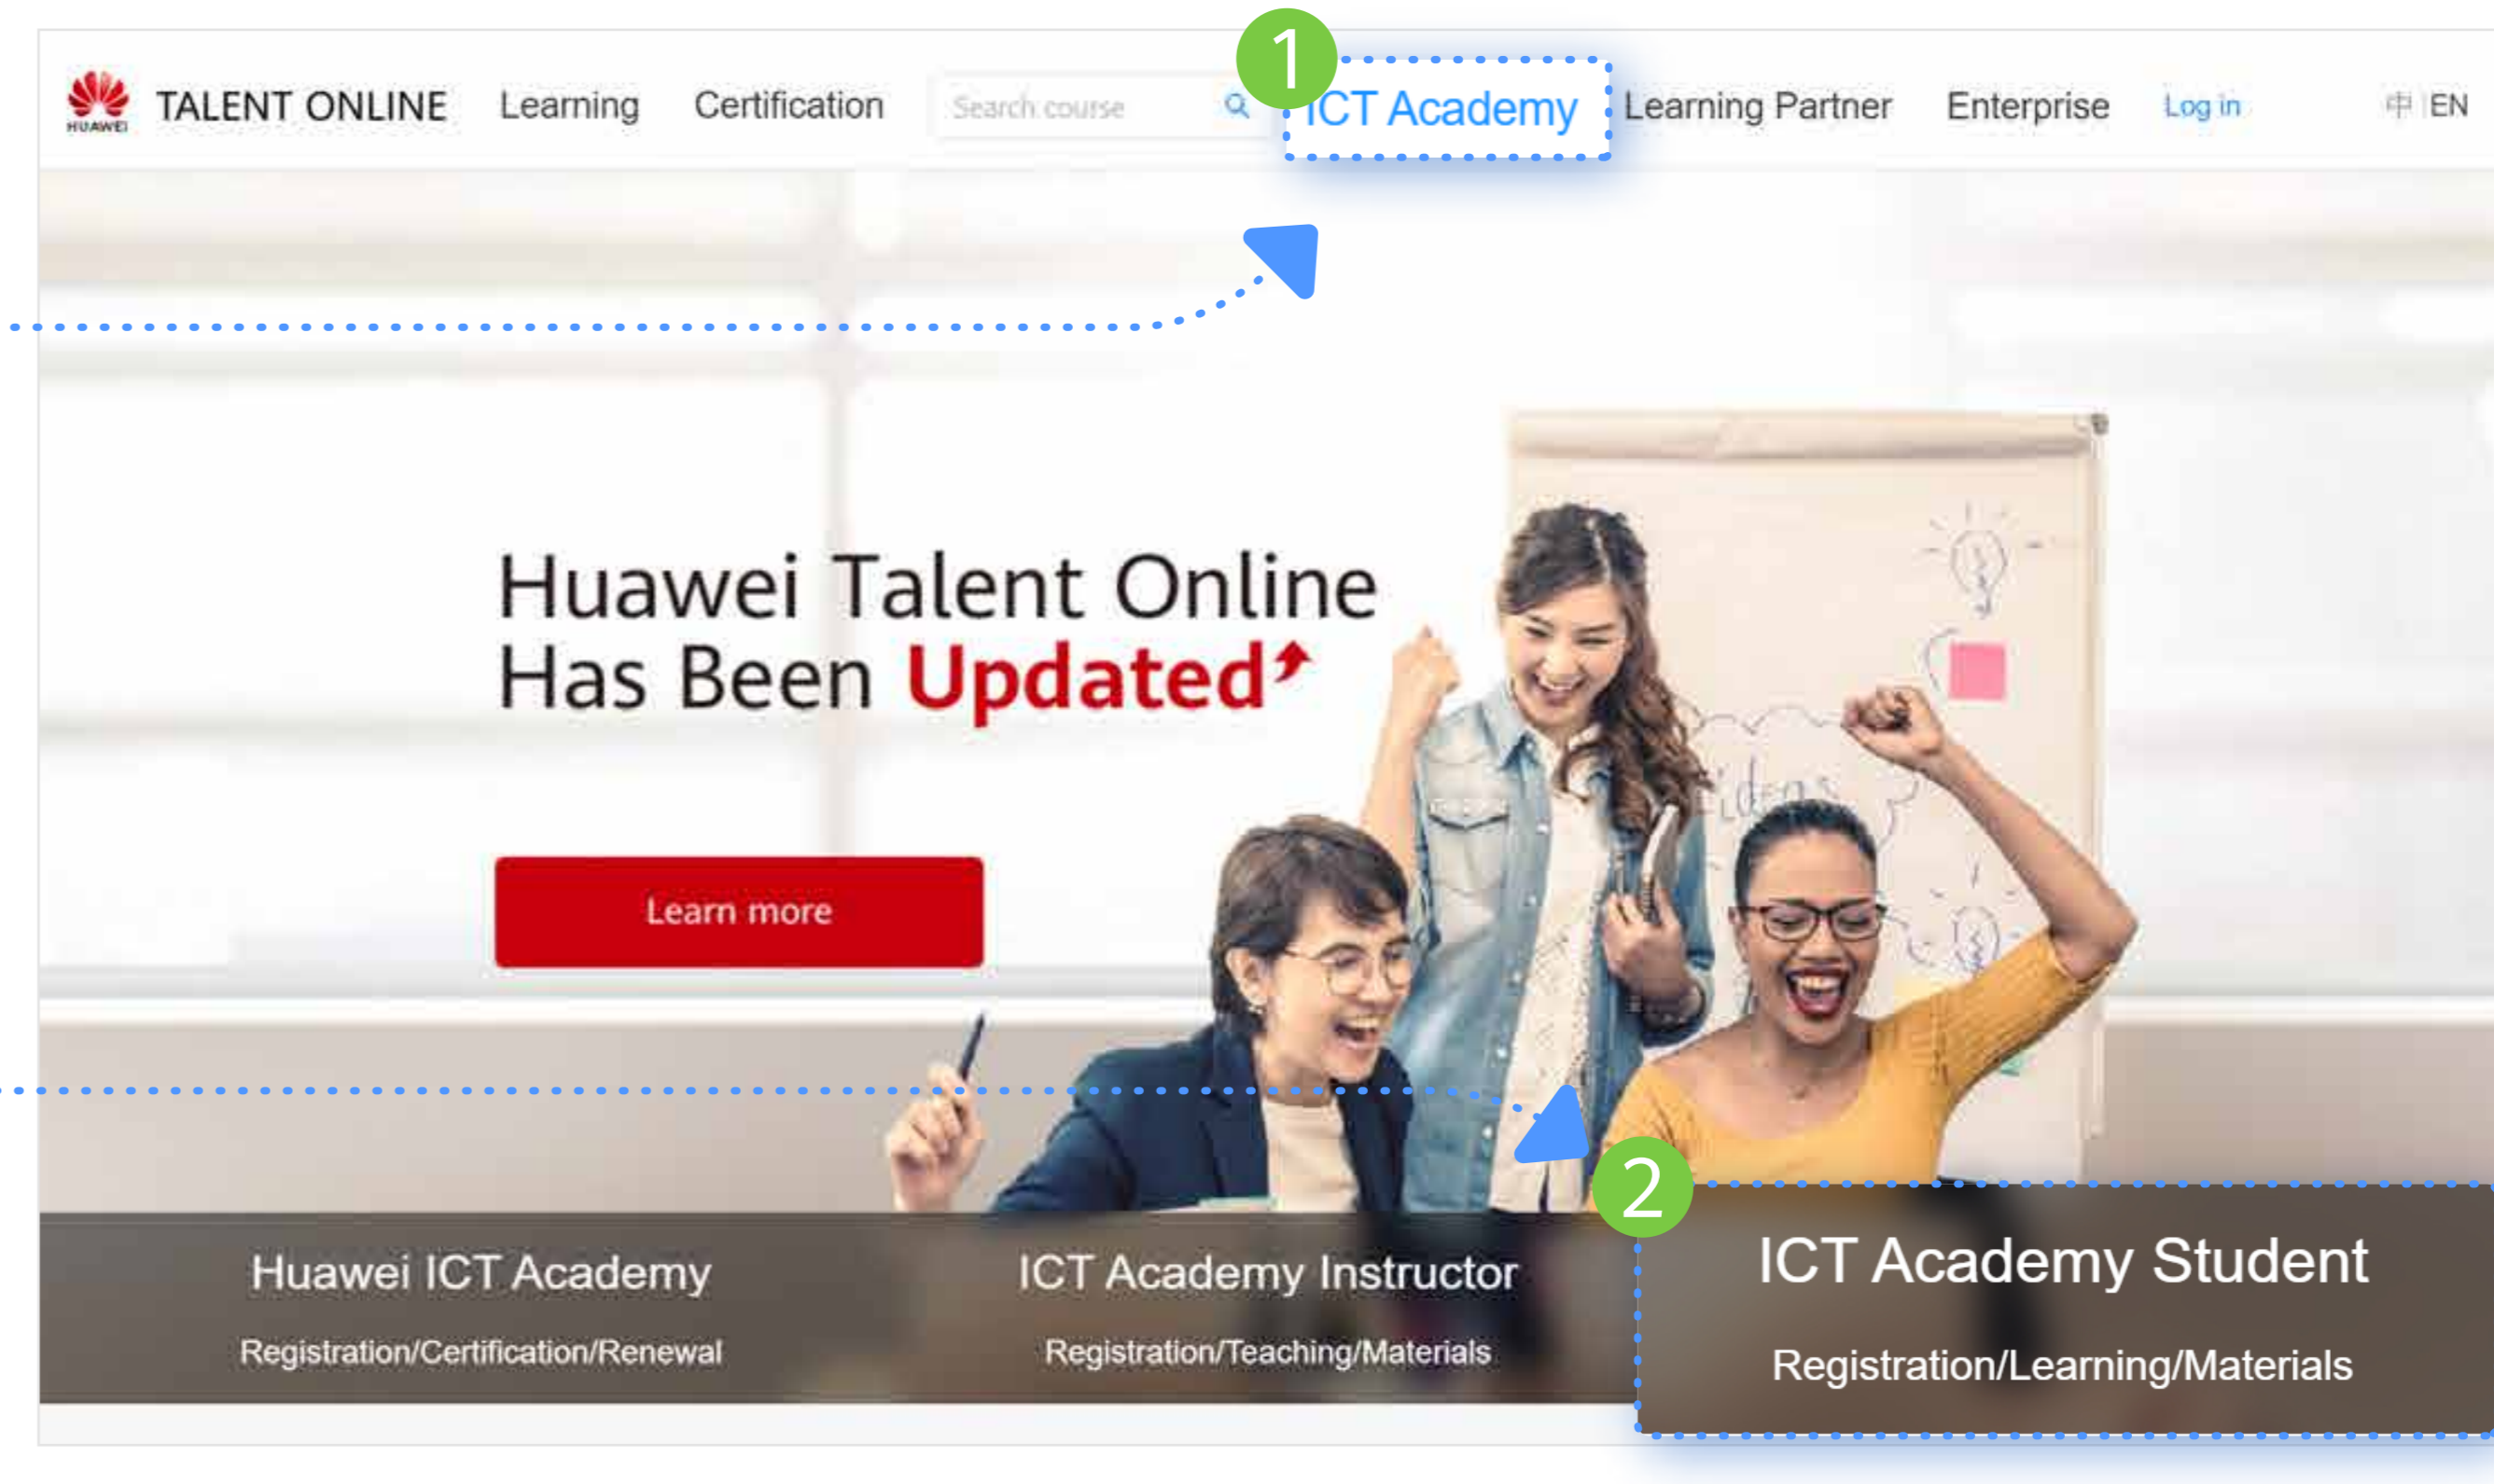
HUAWEI TALENT ONLINE Learning Certification Search course ICT Academy Learning Partner Enterprise Log in 中 | EN

1

Huawei Talent Online
Has Been Updated

Learn more

2

Huawei ICT Academy
Registration/Certification/Renewal

ICT Academy Instructor
Registration/Teaching/Materials

ICT Academy Student
Registration/Learning/Materials